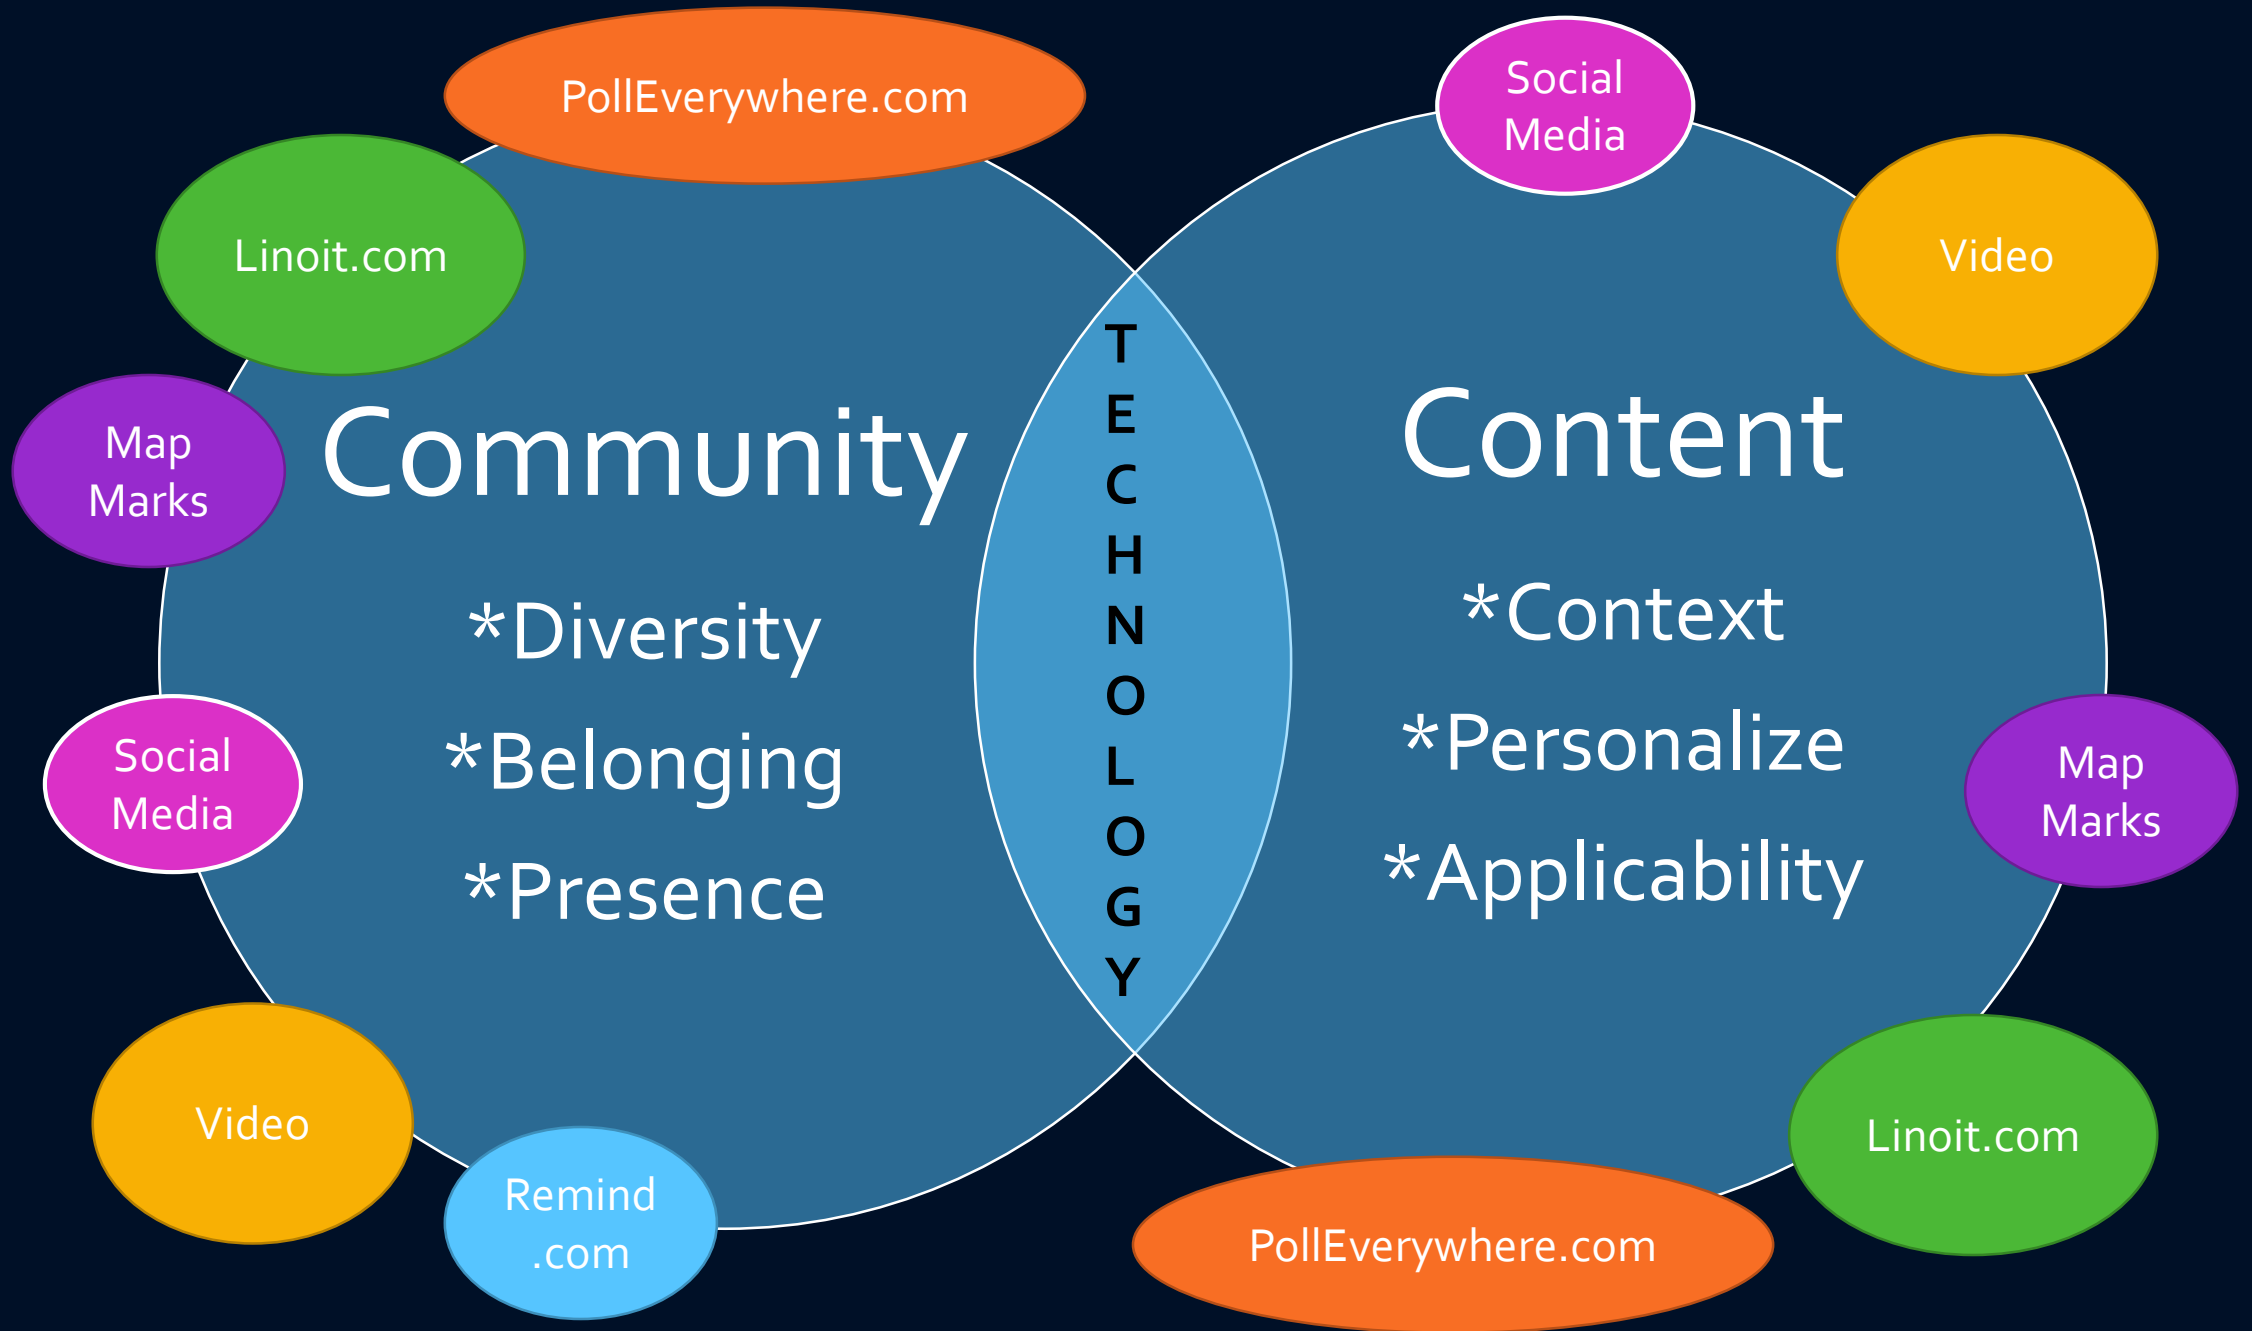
PollEverywhere.com

Social Media

Linoit.com

Video

Map Marks

Community

*Diversity

*Belonging

*Presence

TECHNOLOGY

Content

*Context

*Personalize

*Applicability

Social Media

Map Marks

Video

Remind .com

Linoit.com

PollEverywhere.com